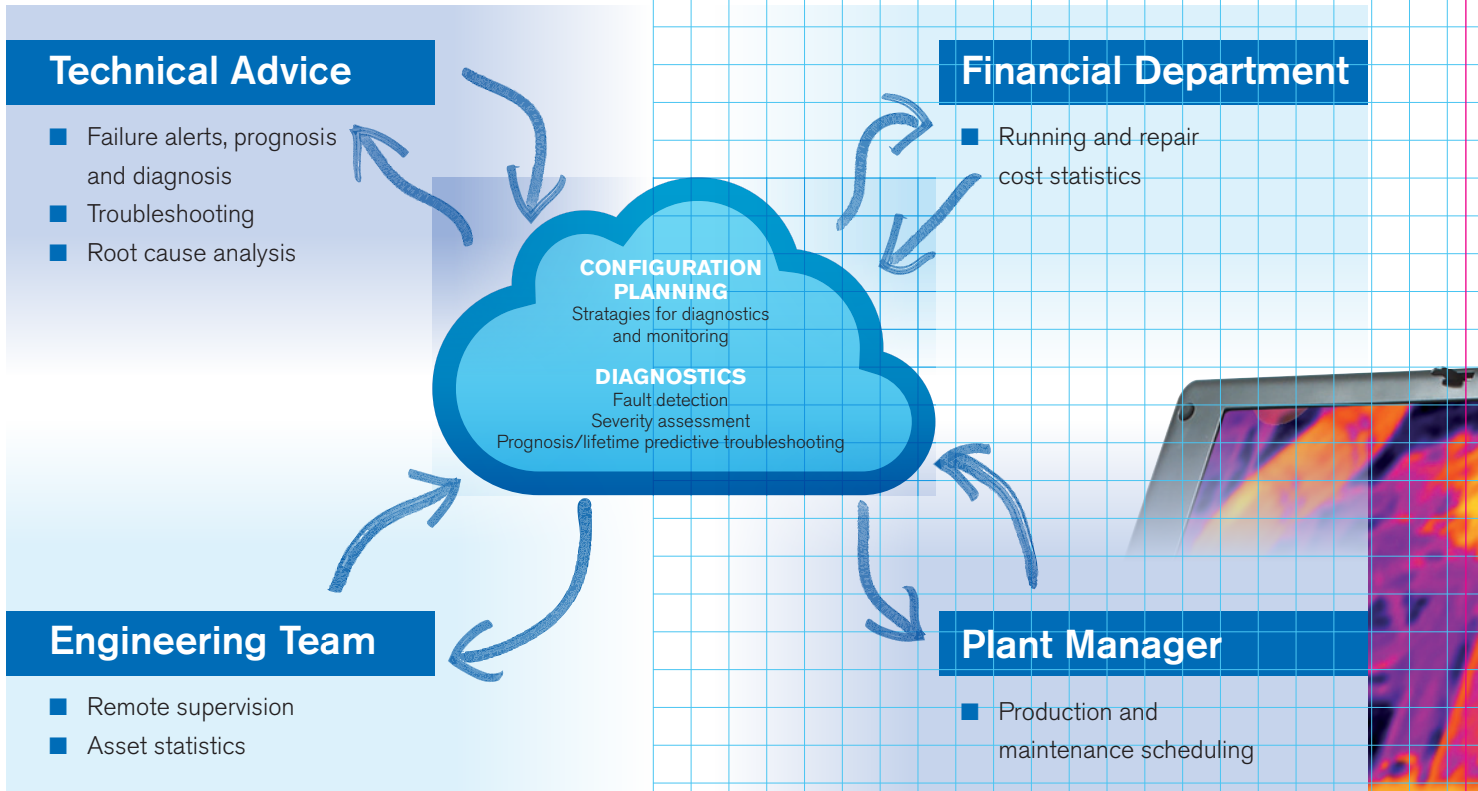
Technical Advice

- Failure alerts, prognosis and diagnosis
- Troubleshooting
- Root cause analysis

Financial Department

- Running and repair cost statistics

CONFIGURATION PLANNING
Stratagies for diagnostics and monitoring

DIAGNOSTICS
Fault detection
Severity assessment
Prognosis/lifetime predictive troubleshooting

Engineering Team

- Remote supervision
- Asset statistics

Plant Manager

- Production and maintenance scheduling